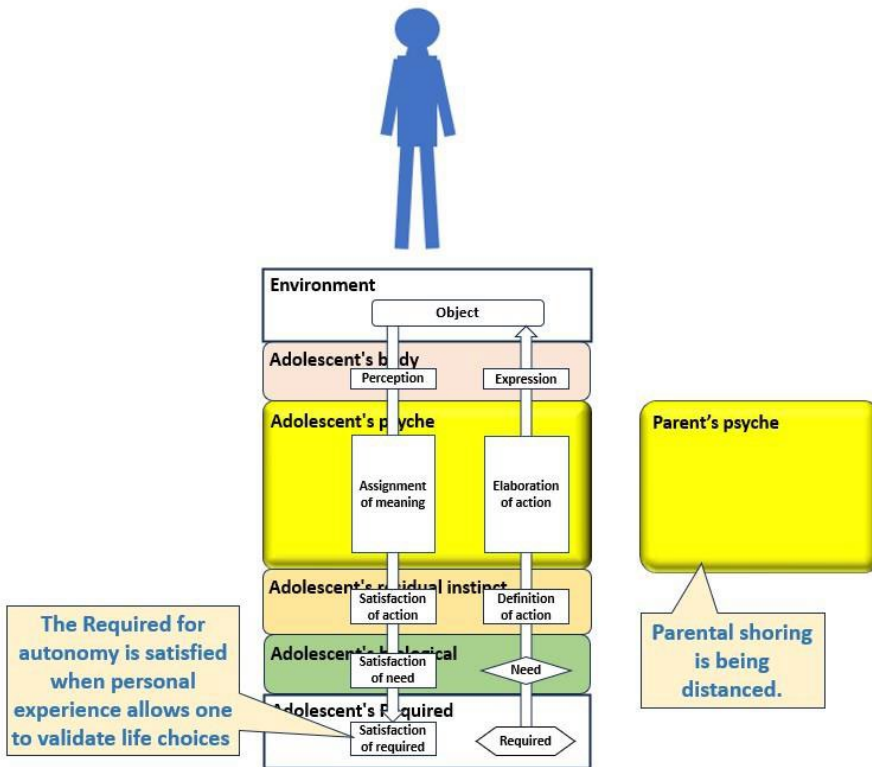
Environment

Object

Adolescent's b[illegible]dy

Perception

Expression

Adolescent's p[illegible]yche

Assignment of meaning

Elaboration of action

Parent's psyche

Adolescent's r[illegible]idual instinct

Satisfaction of action

Definition of action

Adolescent's b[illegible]logical

Satisfaction of need

Need

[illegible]dolescent's R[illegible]quired

Satisfaction of required

Required

The Required for autonomy is satisfied when personal experience allows one to validate life choices

Parental shoring is being distanced.